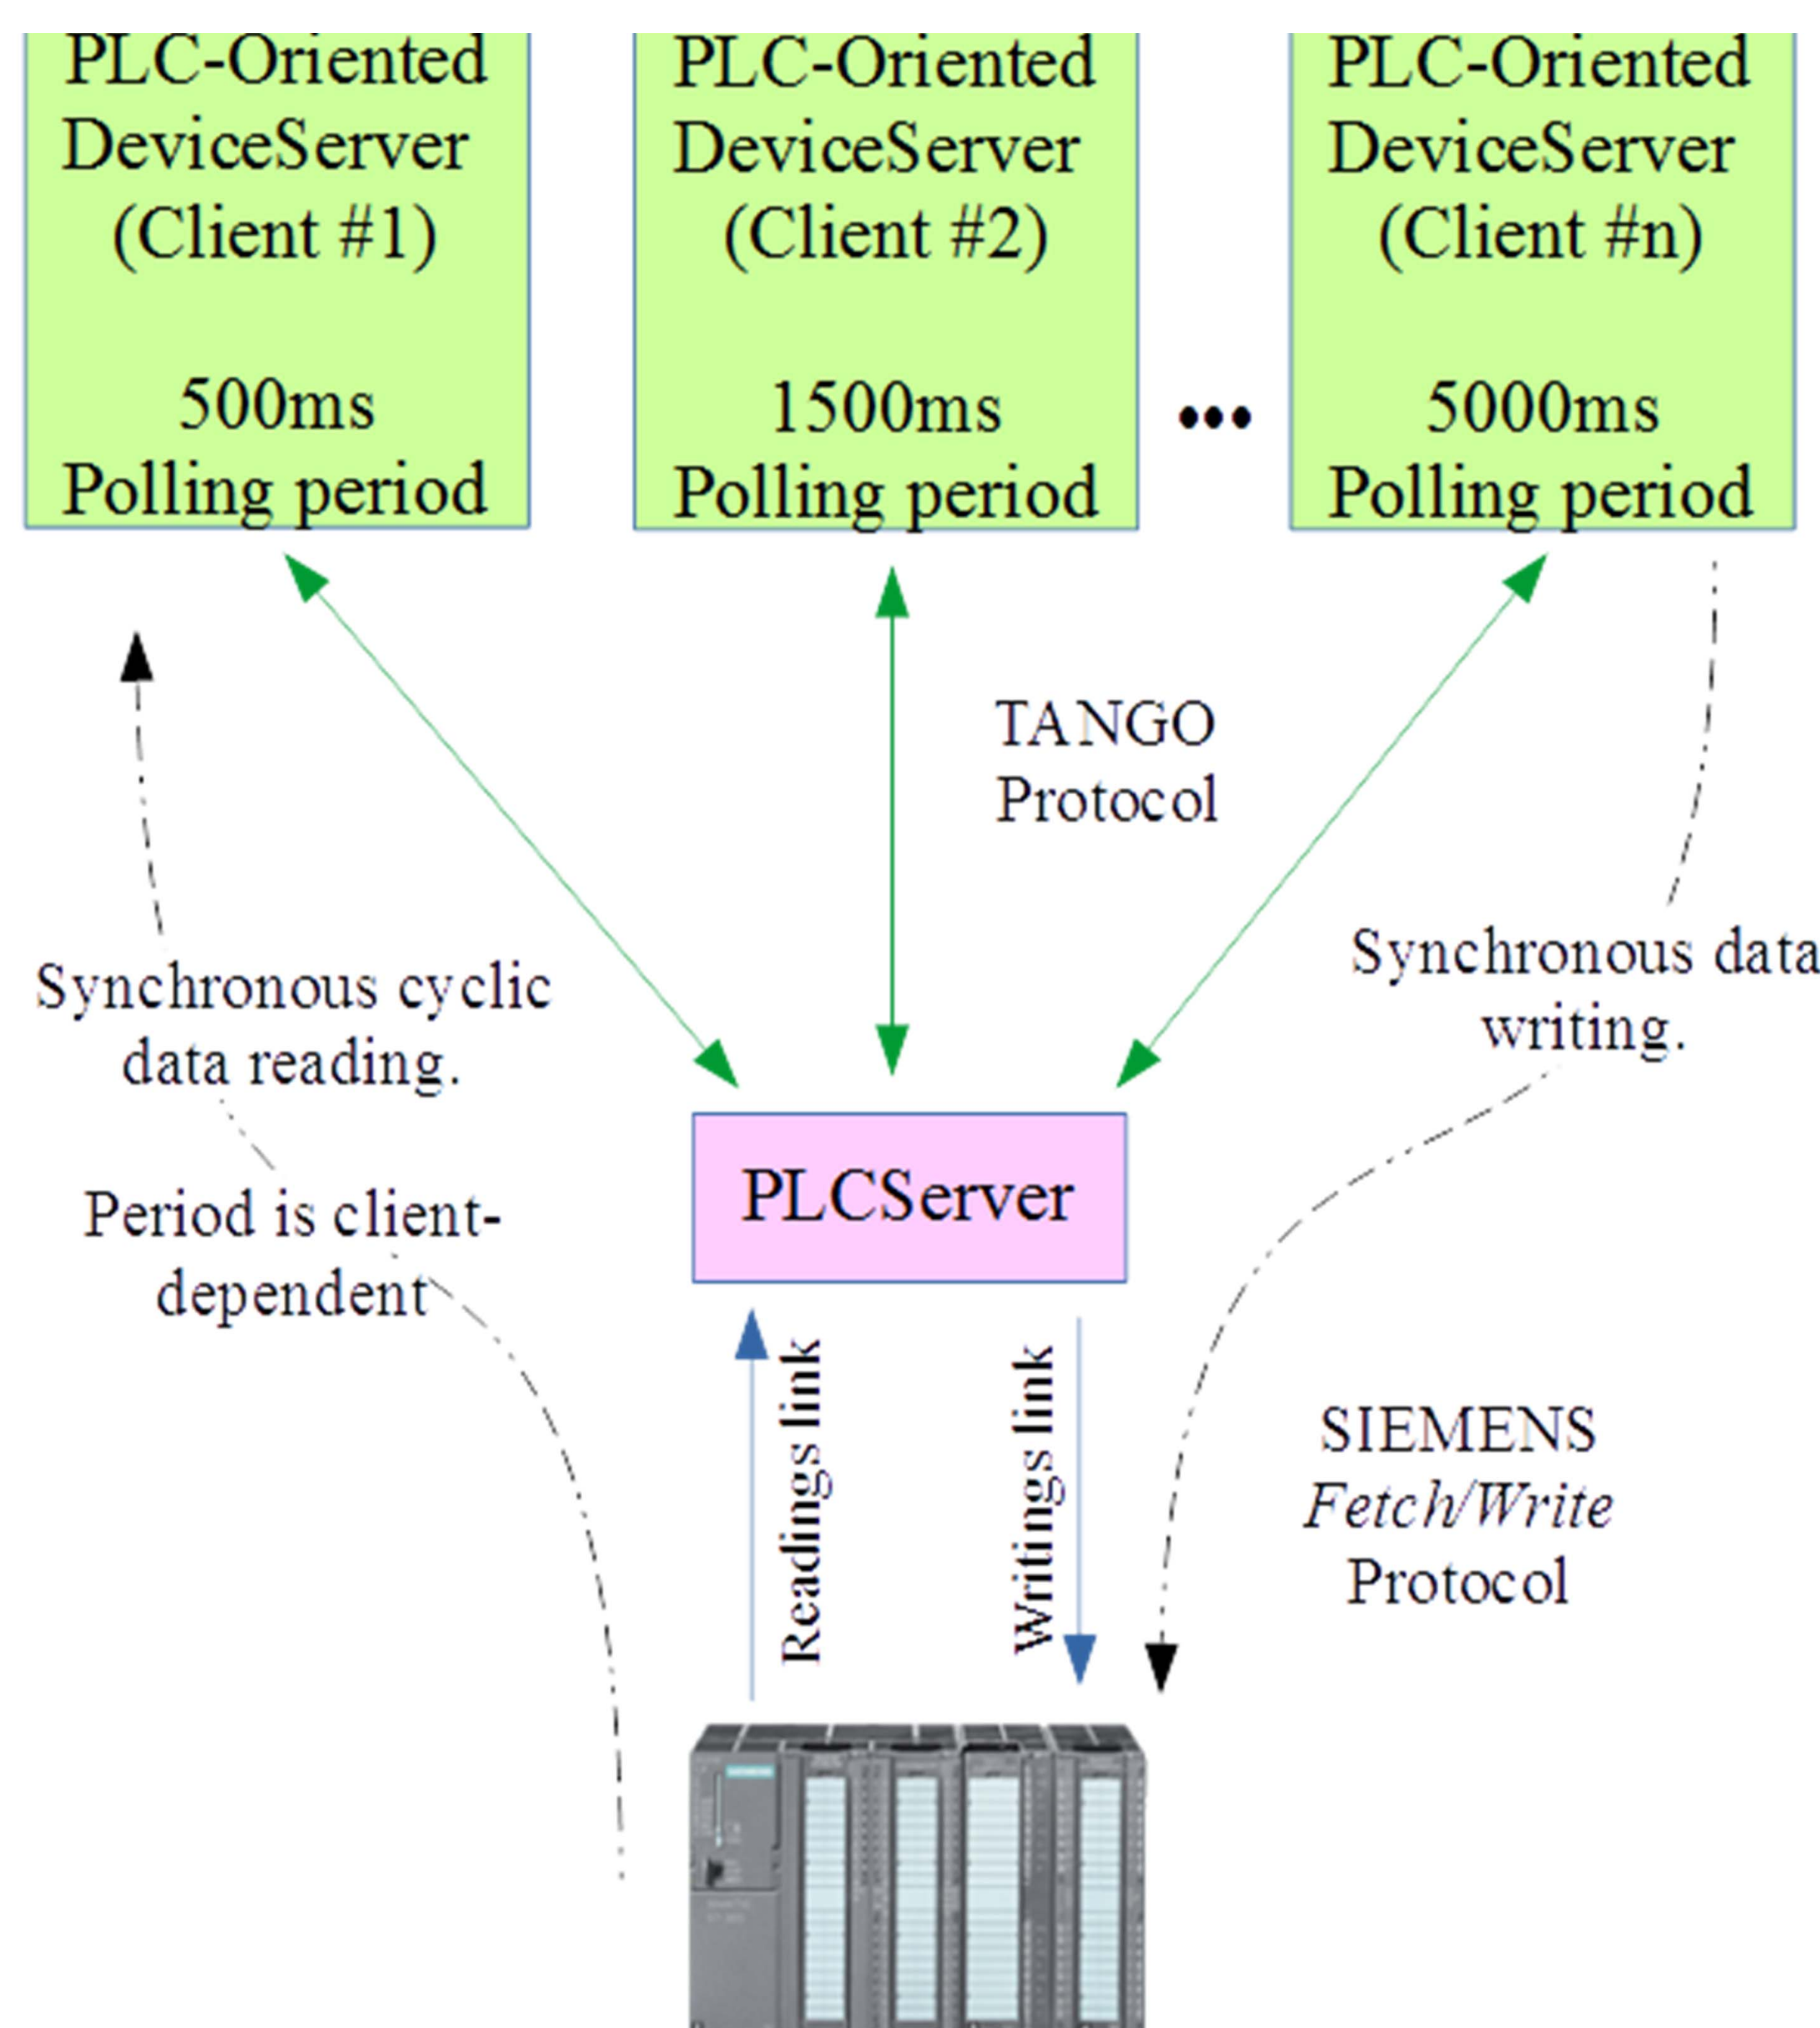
PLC-Oriented DeviceServer (Client #1)

500ms Polling period

PLC-Oriented DeviceServer (Client #2)

1500ms Polling period

...

PLC-Oriented DeviceServer (Client #n)

5000ms Polling period

TANGO Protocol

Synchronous cyclic data reading.

Period is client-dependent

Synchronous data writing.

PLCServer

Readings link

Writings link

SIEMENS *Fetch/Write* Protocol